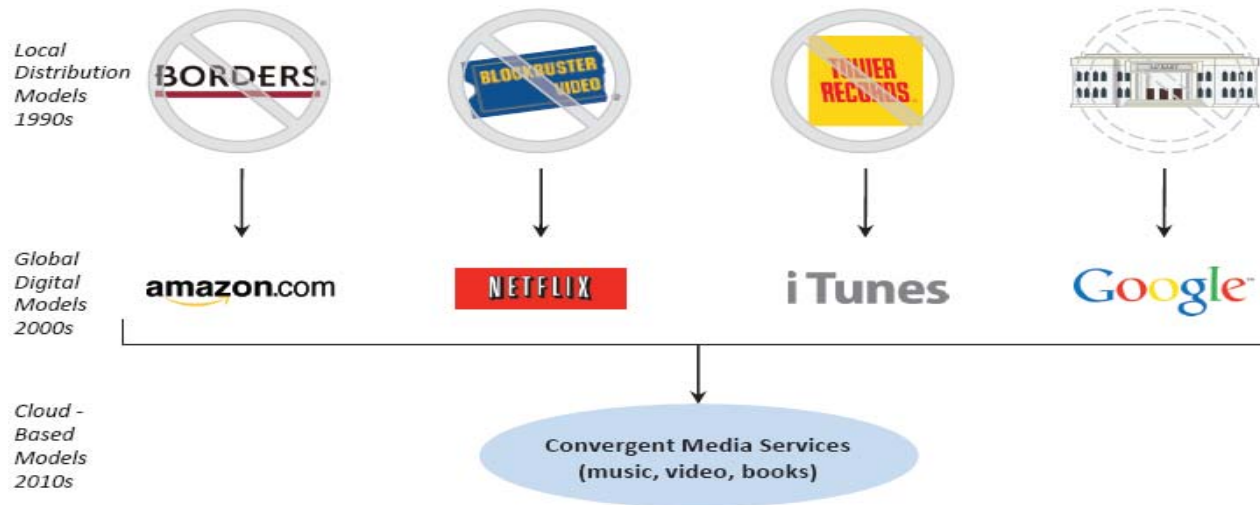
Local Distribution Models 1990s

BORDERS

BLOCKBUSTER VIDEO

TOWER RECORDS

Global Digital Models 2000s

amazon.com

NETFLIX

iTunes

Google

Cloud - Based Models 2010s

Convergent Media Services (music, video, books)